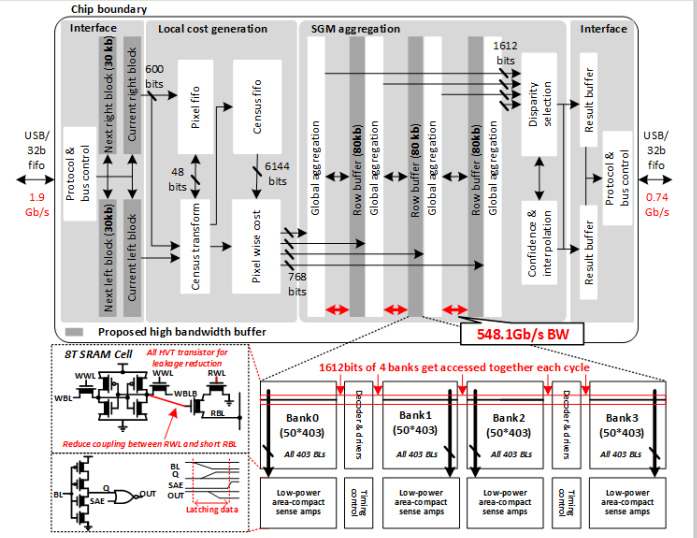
Chip boundary

Interface

USB/ 32b fifo

1.9 Gb/s

Protocol & bus control

Next right block (30kb)

Current right block

Next left block (30kb)

Current left block

Local cost generation

600 bits

Pixel fifo

Census fifo

48 bits

6144 bits

Census transform

Pixel wise cost

768 bits

SGM aggregation

Global aggregation

Row buffer (80kb)

Global aggregation

Row buffer (80 kb)

Global aggregation

Row buffer (80kb)

1612 bits

Disparity selection

Confidence & interpolation

Interface

Result buffer

Result buffer

Protocol & bus control

USB/ 32b fifo

0.74 Gb/s

Proposed high bandwidth buffer

548.1Gb/s BW

8T SRAM Cell

All HVT transistor for leakage reduction

WWL

WWL

RWL

WBL

WBLB

RBL

Reduce coupling between RWL and short RBL

BL

Q

SAE

OUT

BL

Q

SAE

OUT

Latching data

1612bits of 4 banks get accessed together each cycle

Bank0 (50*403)

All 403 BLs

Decoder & drivers

Bank1 (50*403)

All 403 BLs

Bank2 (50*403)

All 403 BLs

Decoder & drivers

Bank3 (50*403)

All 403 BLs

Low-power area-compact sense amps

Timing control

Low-power area-compact sense amps

Low-power area-compact sense amps

Timing control

Low-power area-compact sense amps